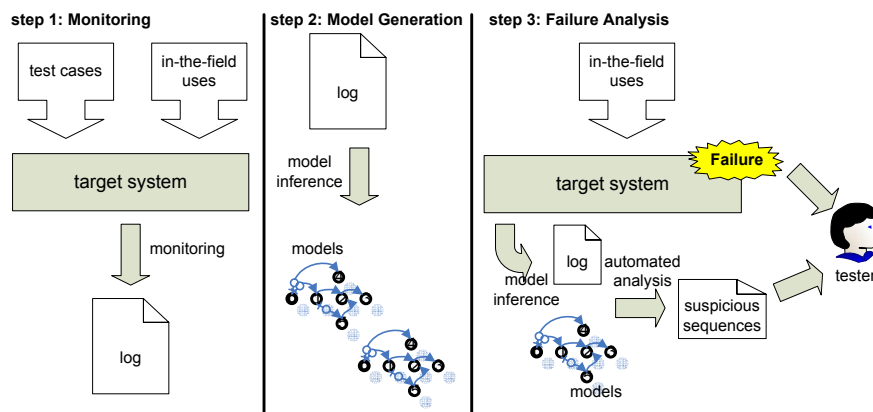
step 1: Monitoring

test cases

in-the-field uses

target system

monitoring

log

step 2: Model Generation

log

model inference

models

step 3: Failure Analysis

in-the-field uses

target system

Failure

log

model inference

automated analysis

suspicious sequences

models

teste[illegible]